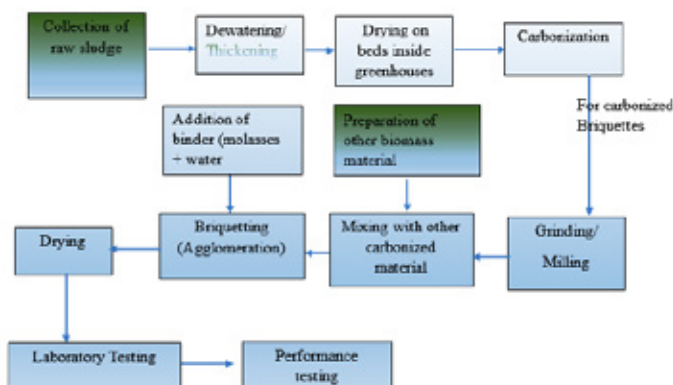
Collection of raw sludge

Dewatering/ Thickening

Drying on beds inside greenhouses

Carbonization

For carbonized Briquettes

Addition of binder (molasses + water

Preparation of other biomass material

Briquetting (Agglomeration)

Mixing with other carbonized material

Grinding/ Milling

Drying

Laboratory Testing

Performance testing